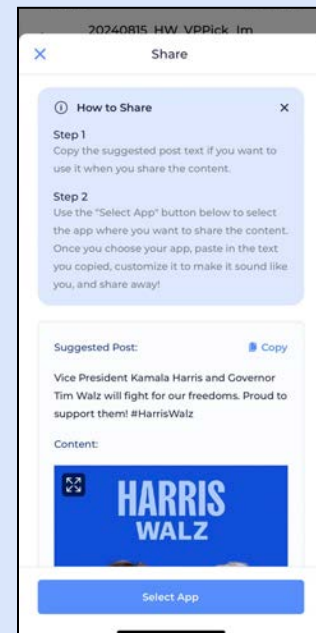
20240815_HW_VPPick_Im

Share

How to Share

Step 1
Copy the suggested post text if you want to use it when you share the content.

Step 2
Use the "Select App" button below to select the app where you want to share the content. Once you choose your app, paste in the text you copied, customize it to make it sound like you, and share away!

Suggested Post:

Copy

Vice President Kamala Harris and Governor Tim Walz will fight for our freedoms. Proud to support them! #HarrisWalz

Content:

HARRIS
WALZ

Select App